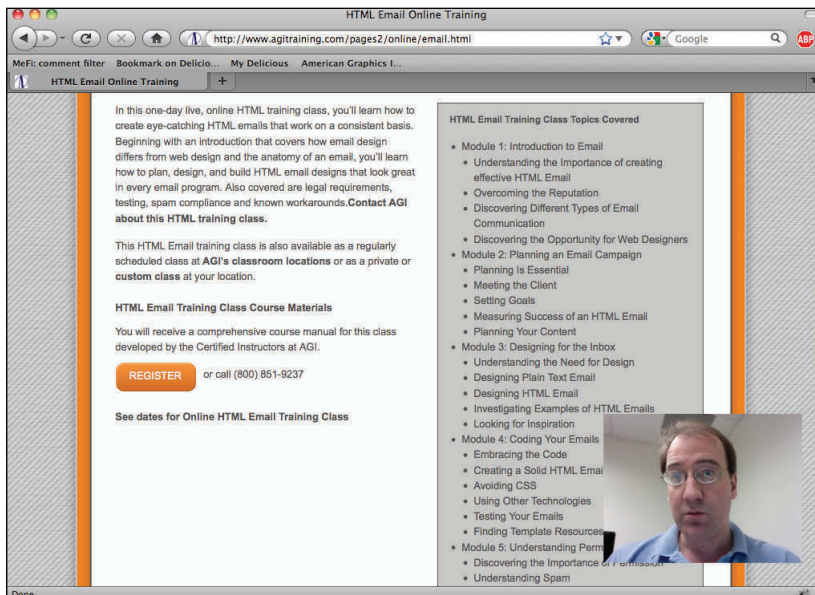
HTML Email Online Training

http://www.agitraining.com/pages2/online/email.html

Google

ABP

MeFi: comment filter Bookmark on Delicio... My Delicious American Graphics I...

HTML Email Online Training +

In this one-day live, online HTML training class, you'll learn how to create eye-catching HTML emails that work on a consistent basis. Beginning with an introduction that covers how email design differs from web design and the anatomy of an email, you'll learn how to plan, design, and build HTML email designs that look great in every email program. Also covered are legal requirements, testing, spam compliance and known workarounds. **Contact AGI about this HTML training class.**

This HTML Email training class is also available as a regularly scheduled class at **AGI's classroom locations** or as a private or **custom class** at your location.

**HTML Email Training Class Course Materials**

You will receive a comprehensive course manual for this class developed by the Certified Instructors at AGI.

REGISTER or call (800) 851-9237

**See dates for Online HTML Email Training Class**

**HTML Email Training Class Topics Covered**

- Module 1: Introduction to Email
  - Understanding the Importance of creating effective HTML Email
  - Overcoming the Reputation
  - Discovering Different Types of Email Communication
  - Discovering the Opportunity for Web Designers
- Module 2: Planning an Email Campaign
  - Planning Is Essential
  - Meeting the Client
  - Setting Goals
  - Measuring Success of an HTML Email
  - Planning Your Content
- Module 3: Designing for the Inbox
  - Understanding the Need for Design
  - Designing Plain Text Email
  - Designing HTML Email
  - Investigating Examples of HTML Emails
  - Looking for Inspiration
- Module 4: Coding Your Emails
  - Embracing the Code
  - Creating a Solid HTML Emai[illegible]
  - Avoiding CSS
  - Using Other Technologies
  - Testing Your Emails
  - Finding Template Resources
- Module 5: Understanding Perm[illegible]
  - Discovering the Importance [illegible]
  - Understanding Spam

Done